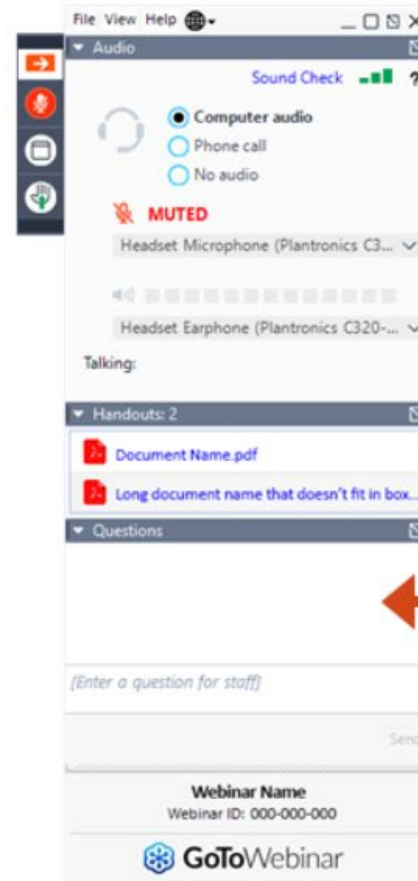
File View Help

Audio

Sound Check

Computer audio
Phone call
No audio

MUTED

Headset Microphone (Plantronics C3...

Headset Earphone (Plantronics C320-...

Talking:

Handouts: 2

Document Name.pdf

Long document name that doesn't fit in box...

Questions

[Enter a question for staff]

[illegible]

Webinar Name
Webinar ID: 000-000-000

GoToWebinar